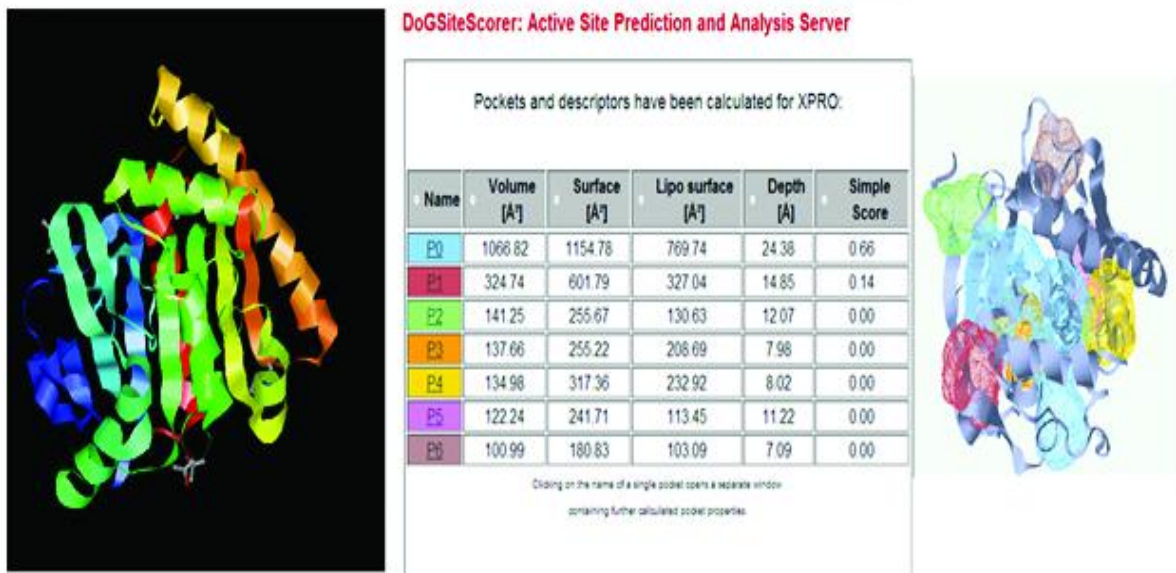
DoGSiteScorer: Active Site Prediction and Analysis Server

Pockets and descriptors have been calculated for XPRO:

| Name | Volume [Å³] | Surface [Å²] | Lipo surface [Å²] | Depth [Å] | Simple Score |
|---|---|---|---|---|---|
| P0 | 1066.82 | 1154.78 | 769.74 | 24.38 | 0.66 |
| P1 | 324.74 | 601.79 | 327.04 | 14.85 | 0.14 |
| P2 | 141.25 | 255.67 | 130.63 | 12.07 | 0.00 |
| P3 | 137.66 | 255.22 | 208.69 | 7.98 | 0.00 |
| P4 | 134.98 | 317.36 | 232.92 | 8.02 | 0.00 |
| P5 | 122.24 | 241.71 | 113.45 | 11.22 | 0.00 |
| P6 | 100.99 | 180.83 | 103.09 | 7.09 | 0.00 |

Clicking on the name of a single pocket opens a separate window containing further calculated pocket properties.